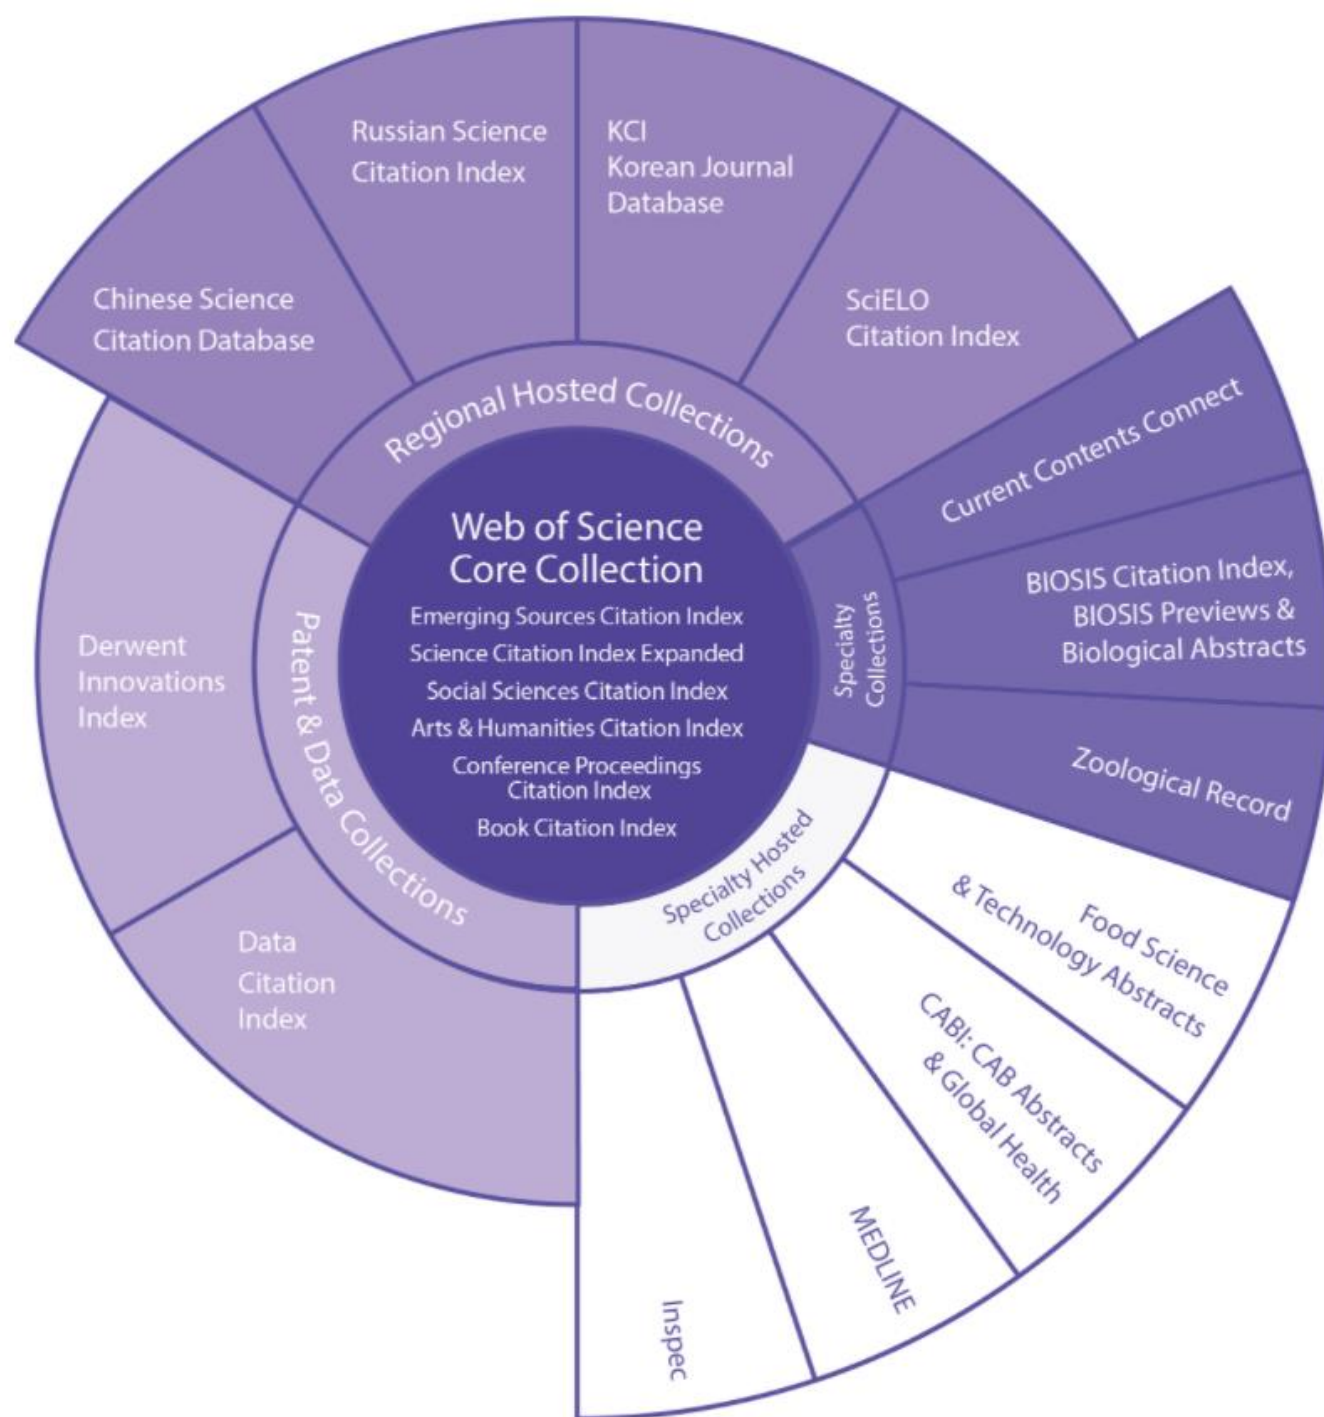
Web of Science Core Collection

Emerging Sources Citation Index
Science Citation Index Expanded
Social Sciences Citation Index
Arts & Humanities Citation Index
Conference Proceedings Citation Index
Book Citation Index

Regional Hosted Collections

Chinese Science Citation Database

Russian Science Citation Index

KCI Korean Journal Database

SciELO Citation Index

Specialty Collections

Current Contents Connect

BIOSIS Citation Index, BIOSIS Previews & Biological Abstracts

Zoological Record

Specialty Hosted Collections

Food Science & Technology Abstracts

CABI: CAB Abstracts & Global Health

MEDLINE

Inspec

Patent & Data Collections

Derwent Innovations Index

Data Citation Index